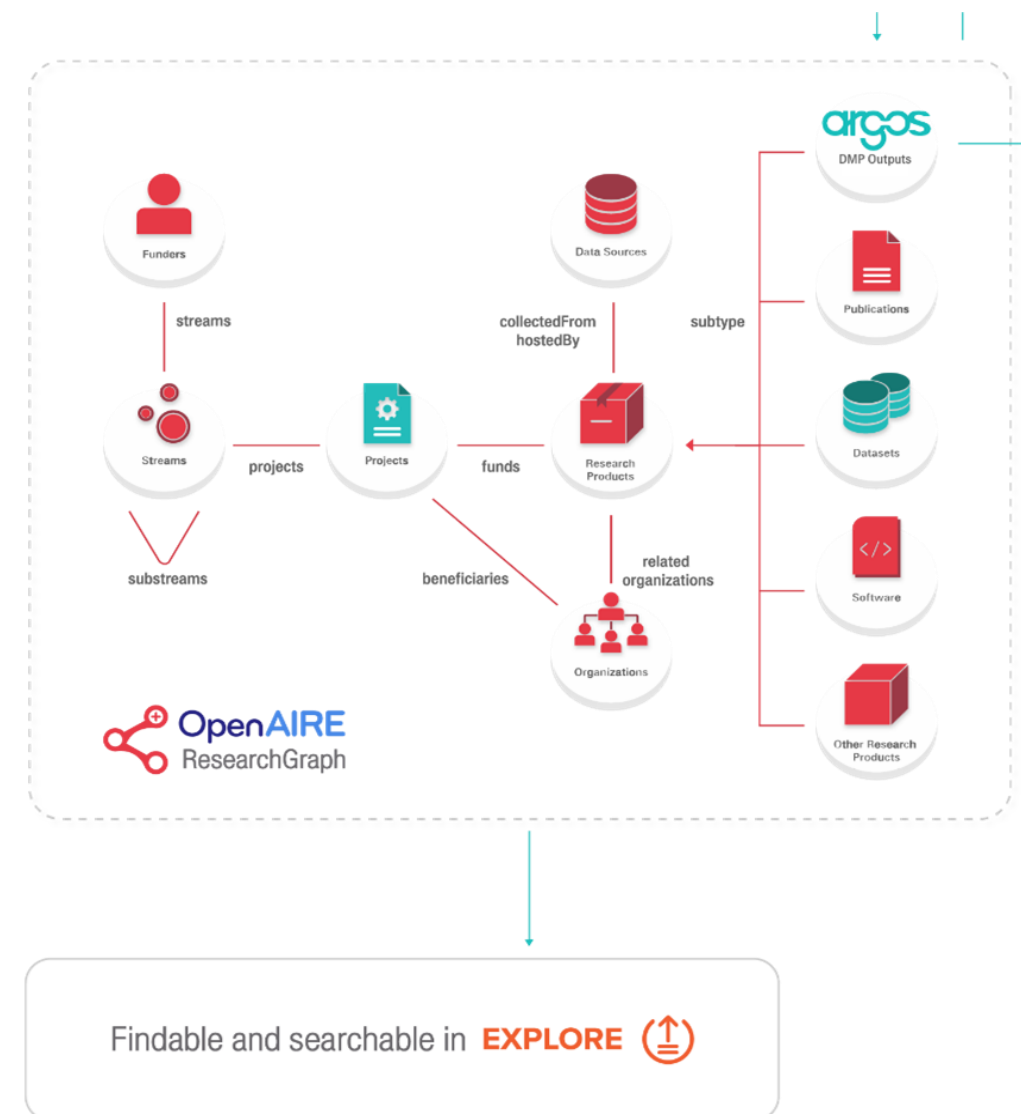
argos
DMP Outputs

Funders

Data Sources

streams

collectedFrom
hostedBy

subtype

Publications

Streams

projects

Projects

funds

Research
Products

Datasets

substreams

beneficiaries

related
organizations

Software

Organizations

OpenAIRE
ResearchGraph

Other Research
Products

Findable and searchable in EXPLORE